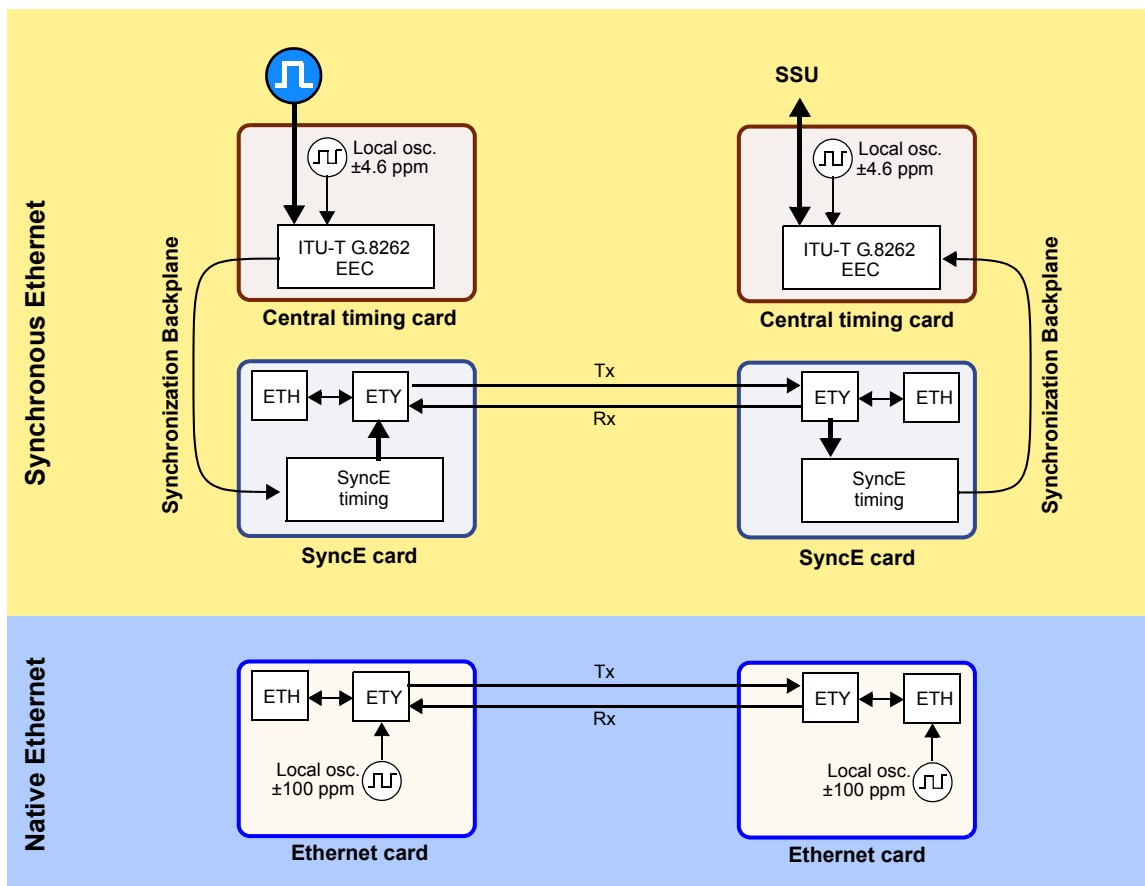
Synchronous Ethernet

SSU

Local osc.
±4.6 ppm

ITU-T G.8262
EEC

Central timing card

Local osc.
±4.6 ppm

ITU-T G.8262
EEC

Central timing card

Synchronization Backplane

ETH

ETY

SyncE
timing

SyncE card

Tx

Rx

ETY

ETH

SyncE
timing

SyncE card

Synchronization Backplane

Native Ethernet

ETH

ETY

Local osc.
±100 ppm

Ethernet card

Tx

Rx

ETY

ETH

Local osc.
±100 ppm

Ethernet card